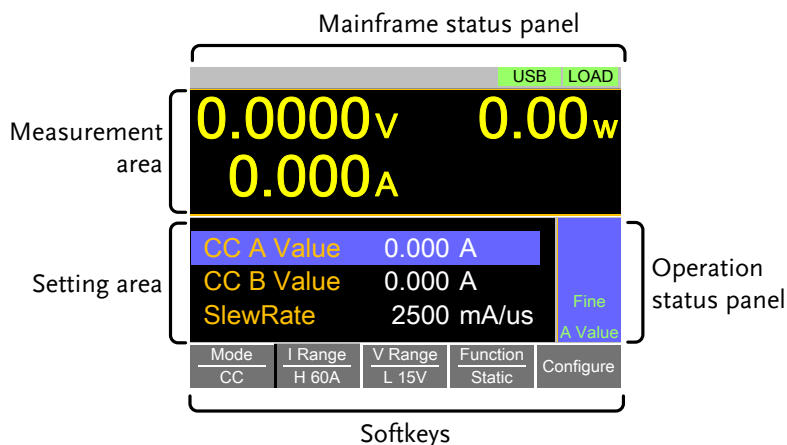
Mainframe status panel

USB LOAD

Measurement area

0.0000V 0.00W
0.000A

Setting area

| CC A Value | 0.000 A |
|---|---|
| CC B Value | 0.000 A |
| SlewRate | 2500 mA/us |

Fine
A Value

Operation status panel

Mode
CC

I Range
H 60A

V Range
L 15V

Function
Static

Configure

Softkeys